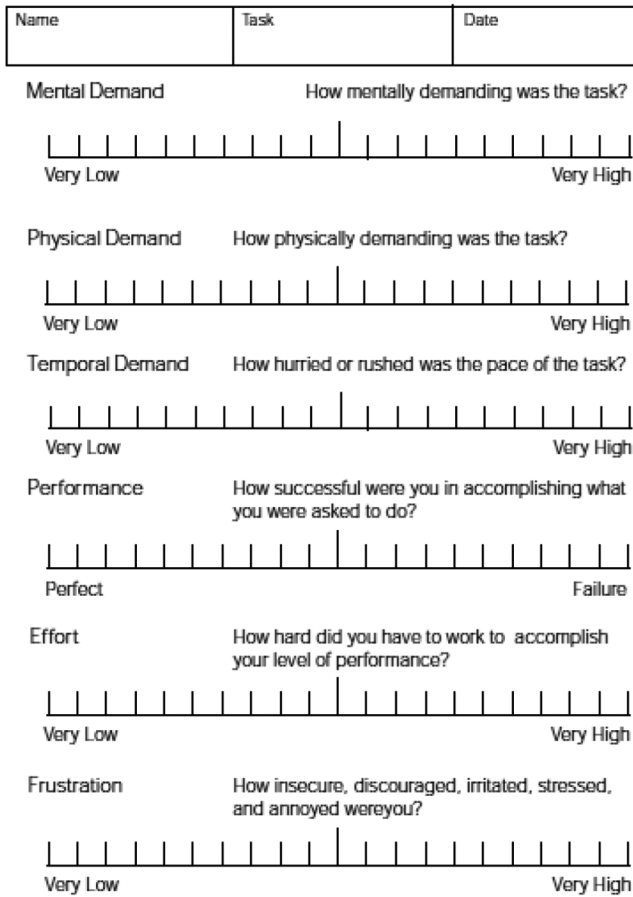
| Name | Task | Date |
|---|---|---|

Mental Demand How mentally demanding was the task?

Very Low Very High

Physical Demand How physically demanding was the task?

Very Low Very High

Temporal Demand How hurried or rushed was the pace of the task?

Very Low Very High

Performance How successful were you in accomplishing what you were asked to do?

Perfect Failure

Effort How hard did you have to work to accomplish your level of performance?

Very Low Very High

Frustration How insecure, discouraged, irritated, stressed, and annoyed wereyou?

Very Low Very High